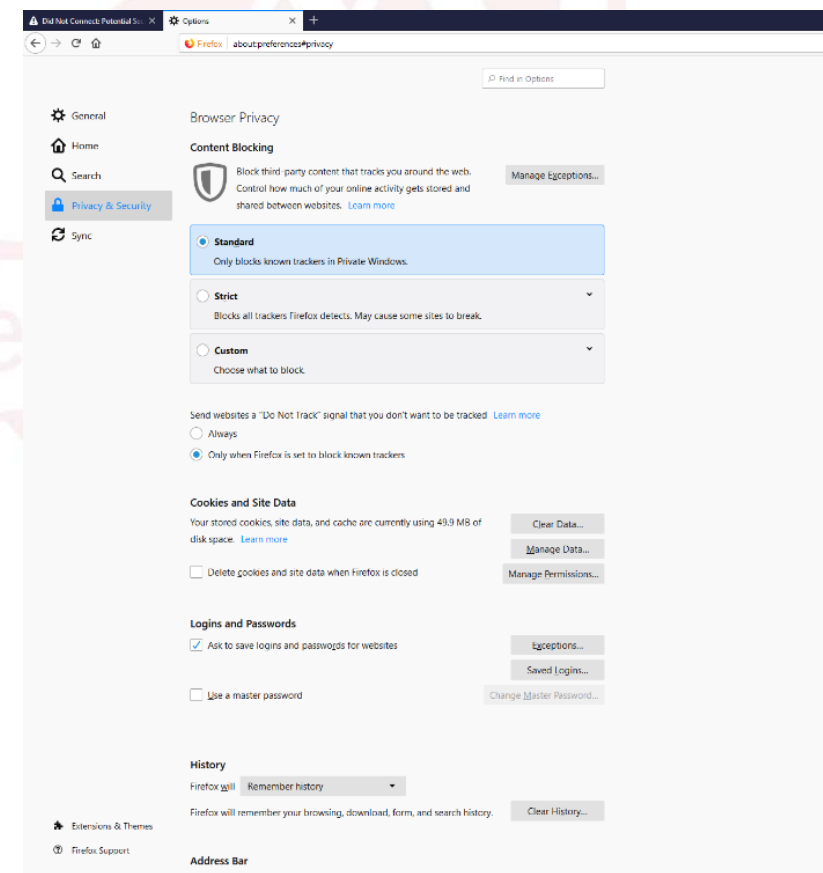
Did Not Connect: Potential Se
Options
+
Firefox about:preferences#privacy

Find in Options

General
Home
Search
Privacy & Security
Sync

Browser Privacy

Content Blocking

Block third-party content that tracks you around the web. Control how much of your online activity gets stored and shared between websites. Learn more

Manage Exceptions...

Standard
Only blocks known trackers in Private Windows.

Strict
Blocks all trackers Firefox detects. May cause some sites to break.

Custom
Choose what to block.

Send websites a "Do Not Track" signal that you don't want to be tracked Learn more
Always
Only when Firefox is set to block known trackers

Cookies and Site Data

Your stored cookies, site data, and cache are currently using 49.9 MB of disk space. Learn more

Clear Data...
Manage Data...
Delete cookies and site data when Firefox is closed
Manage Permissions...

Logins and Passwords

Ask to save logins and passwords for websites
Exceptions...
Saved Logins...
Use a master password
Change Master Password...

History

Firefox will Remember history

Firefox will remember your browsing, download, form, and search history.
Clear History...

Address Bar

Extensions & Themes
Firefox Support